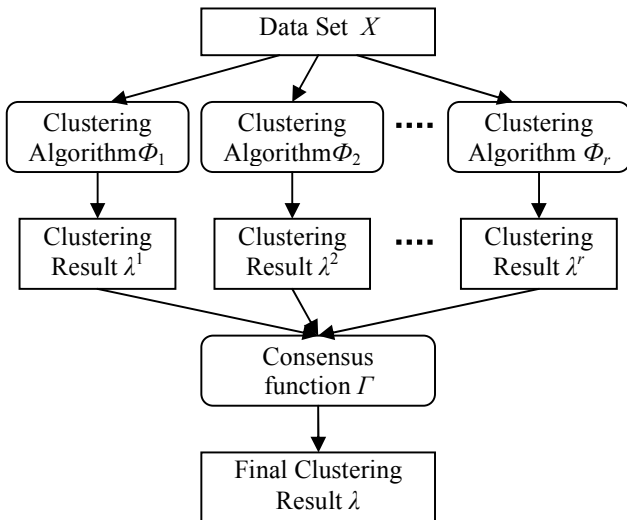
Data Set $X$

Clustering Algorithm$\Phi_1$

Clustering Algorithm$\Phi_2$

....

Clustering Algorithm $\Phi_r$

Clustering Result $\lambda^1$

Clustering Result $\lambda^2$

....

Clustering Result $\lambda^r$

Consensus function $\Gamma$

Final Clustering Result $\lambda$